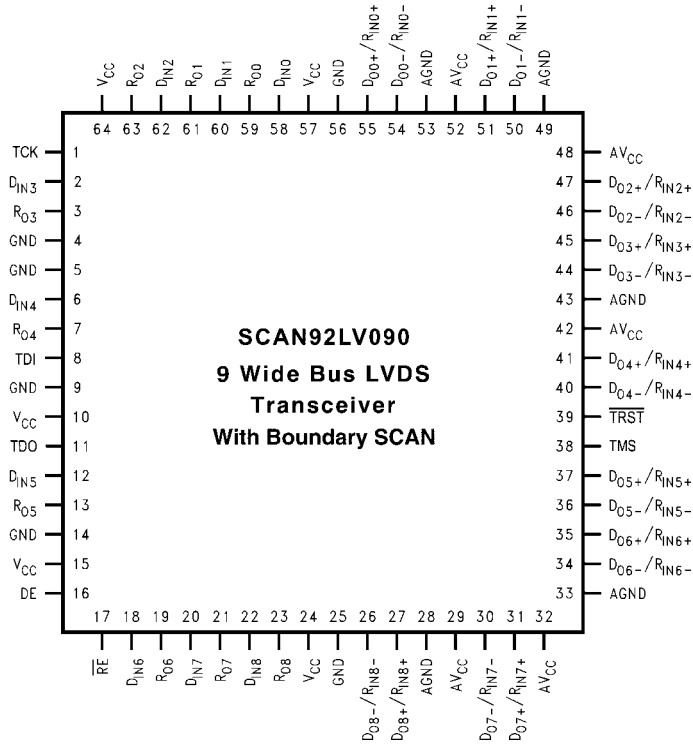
$V_{CC}$ $R_{O2}$ $D_{IN2}$ $R_{O1}$ $D_{IN1}$ $R_{O0}$ $D_{IN0}$ $V_{CC}$ GND $D_{O0+}/R_{IN0+}$ $D_{O0-}/R_{IN0-}$ AGND $AV_{CC}$ $D_{O1+}/R_{IN1+}$ $D_{O1-}/R_{IN1-}$ AGND

64 63 62 61 60 59 58 57 56 55 54 53 52 51 50 49

TCK 1
$D_{IN3}$ 2
$R_{O3}$ 3
GND 4
GND 5
$D_{IN4}$ 6
$R_{O4}$ 7
TDI 8
GND 9
$V_{CC}$ 10
TDO 11
$D_{IN5}$ 12
$R_{O5}$ 13
GND 14
$V_{CC}$ 15
DE 16

SCAN92LV090
9 Wide Bus LVDS
Transceiver
With Boundary SCAN

48 $AV_{CC}$
47 $D_{O2+}/R_{IN2+}$
46 $D_{O2-}/R_{IN2-}$
45 $D_{O3+}/R_{IN3+}$
44 $D_{O3-}/R_{IN3-}$
43 AGND
42 $AV_{CC}$
41 $D_{O4+}/R_{IN4+}$
40 $D_{O4-}/R_{IN4-}$
39 $\overline{TRST}$
38 TMS
37 $D_{O5+}/R_{IN5+}$
36 $D_{O5-}/R_{IN5-}$
35 $D_{O6+}/R_{IN6+}$
34 $D_{O6-}/R_{IN6-}$
33 AGND

17 18 19 20 21 22 23 24 25 26 27 28 29 30 31 32

$\overline{RE}$ $D_{IN6}$ $R_{O6}$ $D_{IN7}$ $R_{O7}$ $D_{IN8}$ $R_{O8}$ $V_{CC}$ GND $D_{O8-}/R_{IN8-}$ $D_{O8+}/R_{IN8+}$ AGND $AV_{CC}$ $D_{O7-}/R_{IN7-}$ $D_{O7+}/R_{IN7+}$ $AV_{CC}$